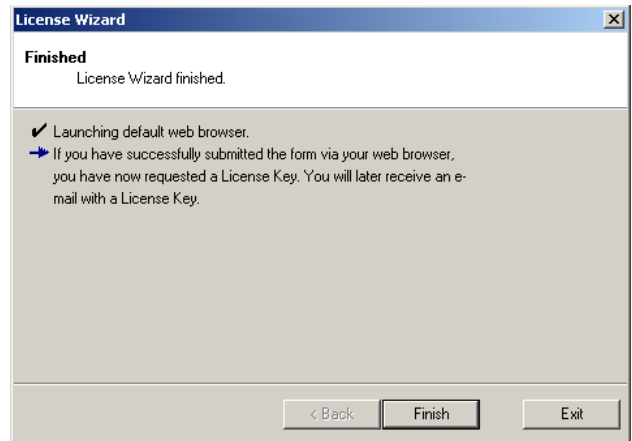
License Wizard

Finished
License Wizard finished.

✔ Launching default web browser.
→ If you have successfully submitted the form via your web browser, you have now requested a License Key. You will later receive an e-mail with a License Key.

< Back
Finish
Exit